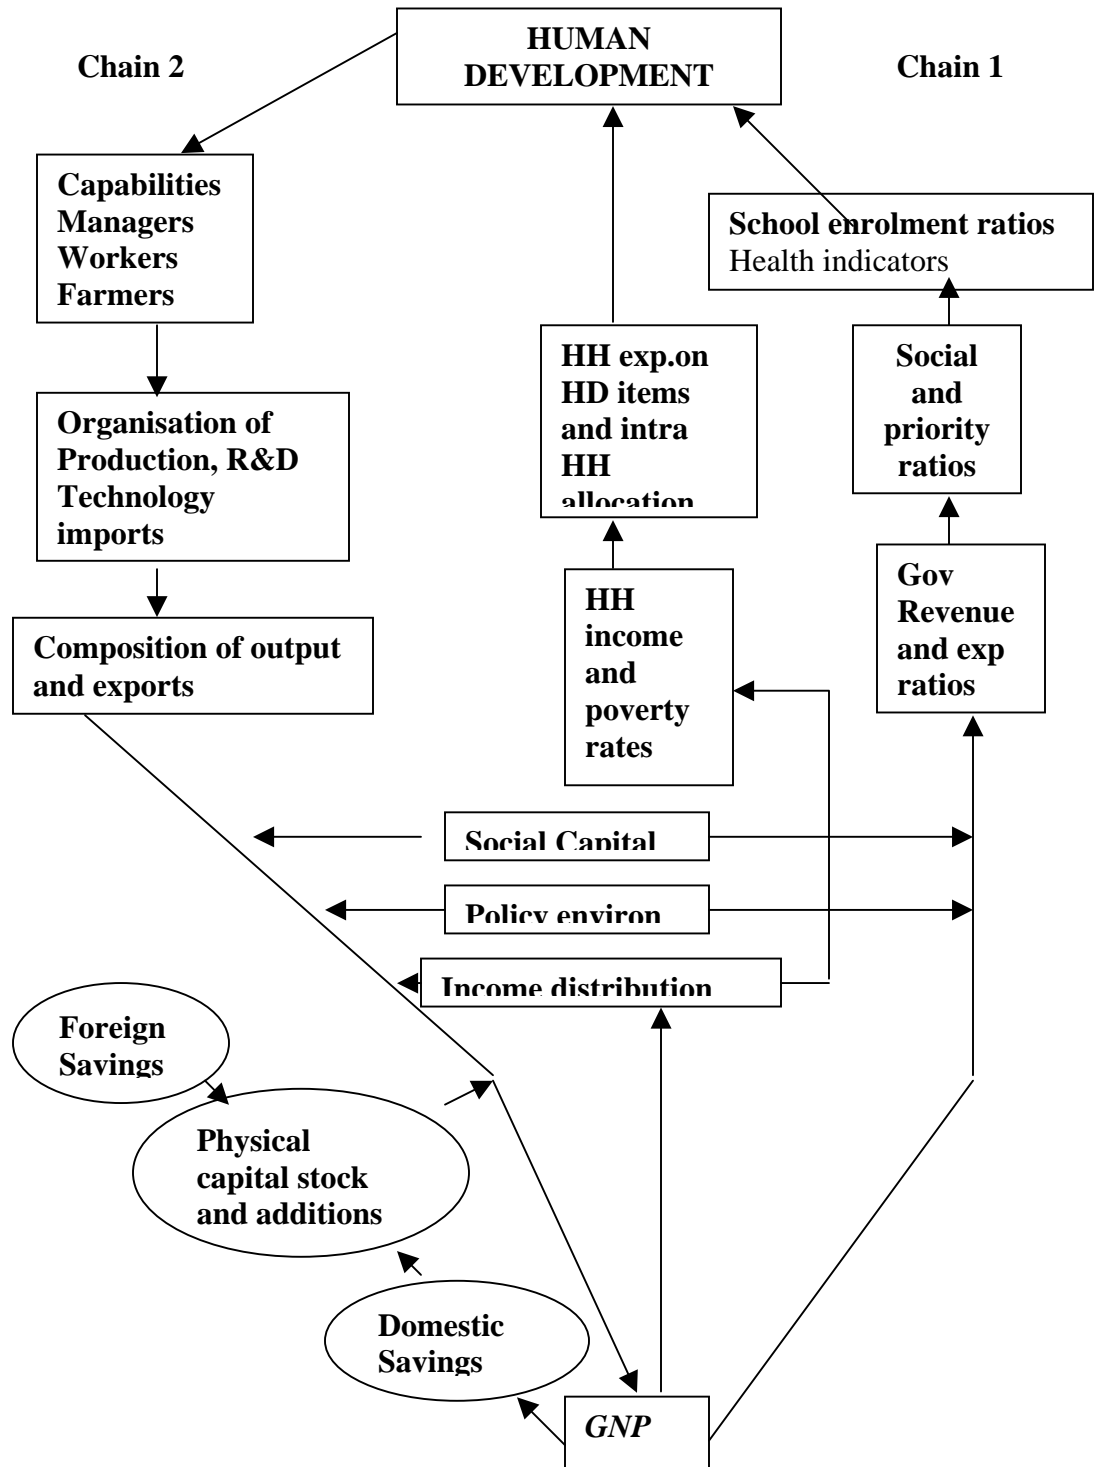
Chain 2

HUMAN DEVELOPMENT

Chain 1

Capabilities Managers Workers Farmers

School enrolment ratios Health indicators

HH exp.on HD items and intra HH allocation

Social and priority ratios

Organisation of Production, R&D Technology imports

Composition of output and exports

HH income and poverty rates

Gov Revenue and exp ratios

Social Capital

Policy environ

Income distribution

Foreign Savings

Physical capital stock and additions

Domestic Savings

GNP